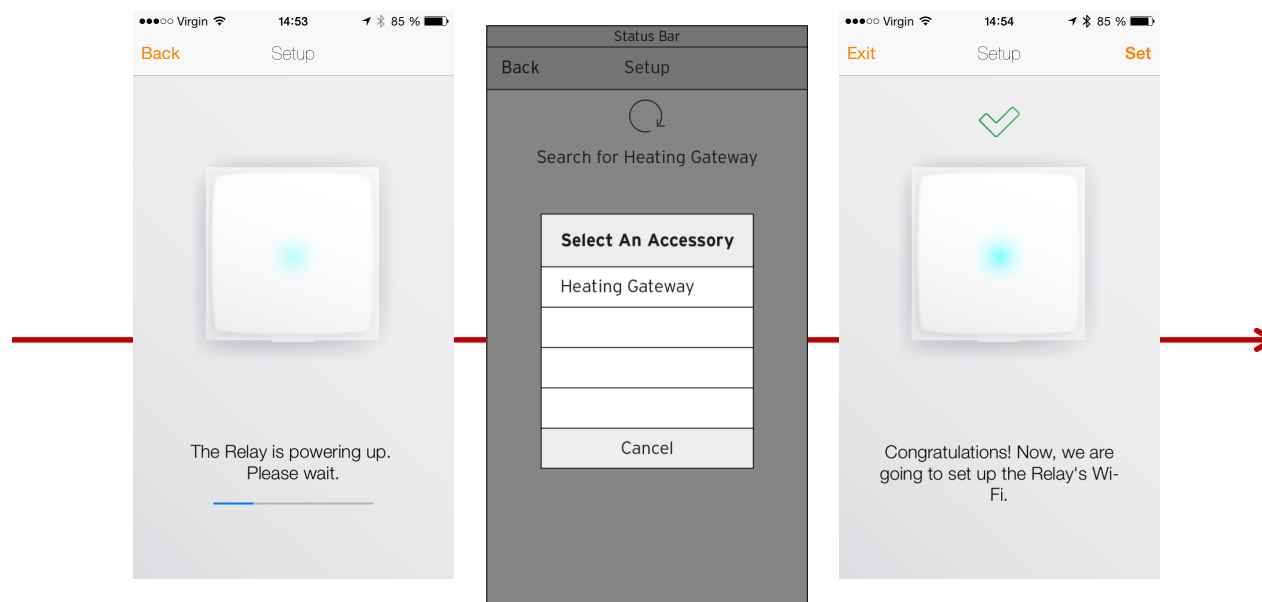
●●●○○ Virgin 14:53 85 %
Back Setup

The Relay is powering up. Please wait.

Status Bar
Back Setup
Search for Heating Gateway

| Select An Accessory |
|---|
| Heating Gateway |
| |
| |
| |
| Cancel |

●●●○○ Virgin 14:54 85 %
Exit Setup Set

Congratulations! Now, we are going to set up the Relay's Wi-Fi.